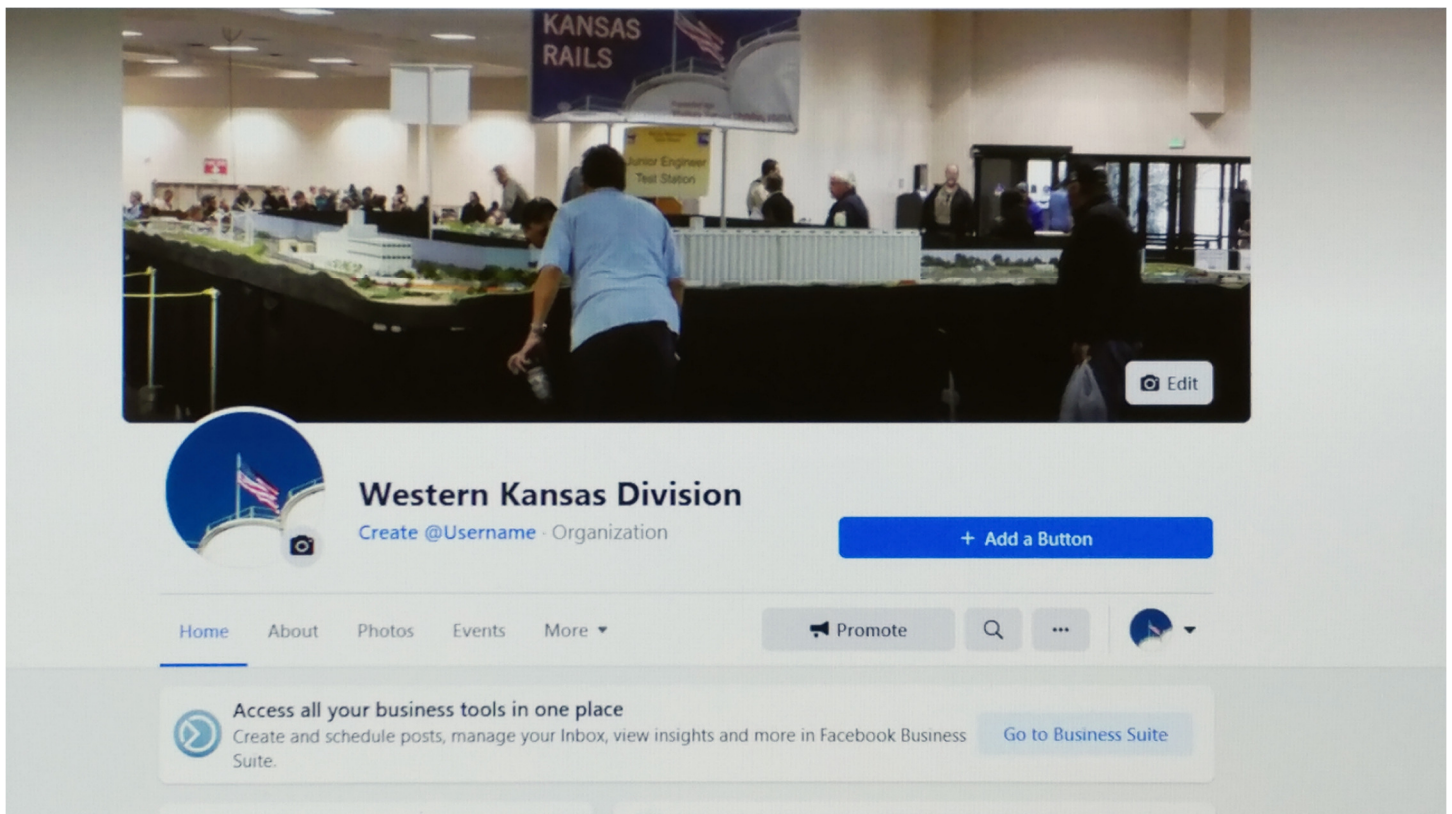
KANSAS RAILS

Junior Engineer Test Station

Edit

Western Kansas Division

Create @Username · Organization

+ Add a Button

Home About Photos Events More

Promote

Access all your business tools in one place

Create and schedule posts, manage your Inbox, view insights and more in Facebook Business Suite.

Go to Business Suite